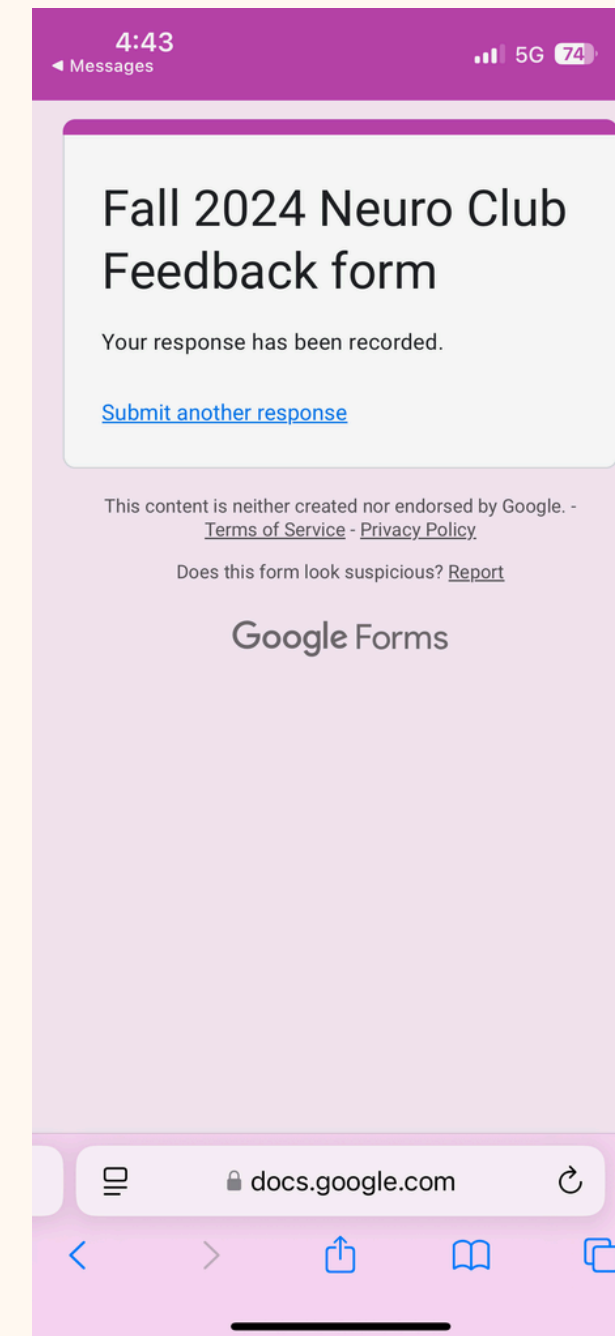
4:43
◀ Messages
5G 74

Fall 2024 Neuro Club Feedback form

Your response has been recorded.

Submit another response

This content is neither created nor endorsed by Google. - Terms of Service - Privacy Policy

Does this form look suspicious? Report

Google Forms

docs.google.com